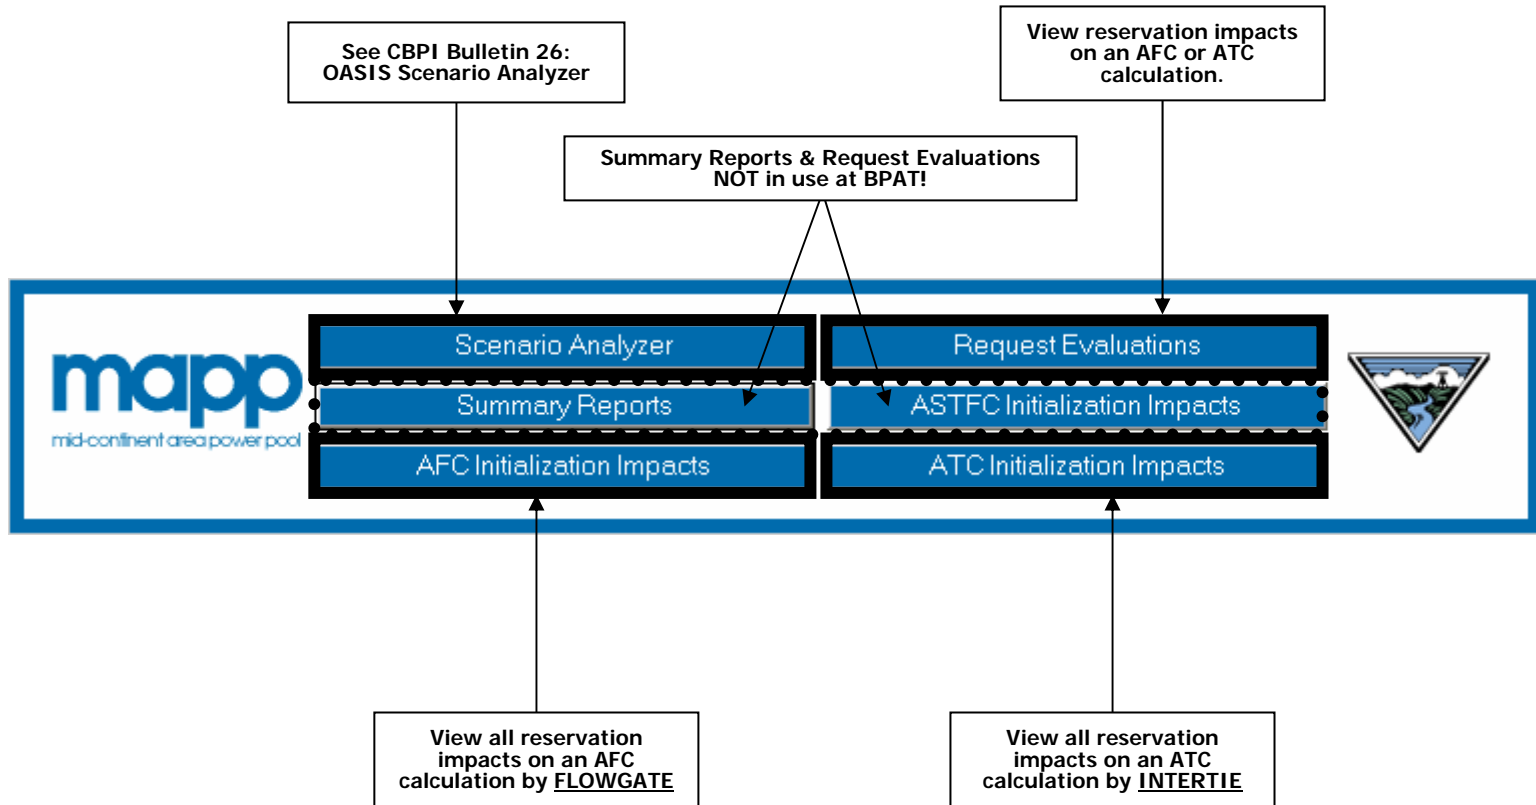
See CBPI Bulletin 26: OASIS Scenario Analyzer

View reservation impacts on an AFC or ATC calculation.

Summary Reports & Request Evaluations NOT in use at BPAT!

mapp
mid-continent area power pool

Scenario Analyzer

Request Evaluations

Summary Reports

ASTFC Initialization Impacts

AFC Initialization Impacts

ATC Initialization Impacts

View all reservation impacts on an AFC calculation by FLOWGATE

View all reservation impacts on an ATC calculation by INTERTIE